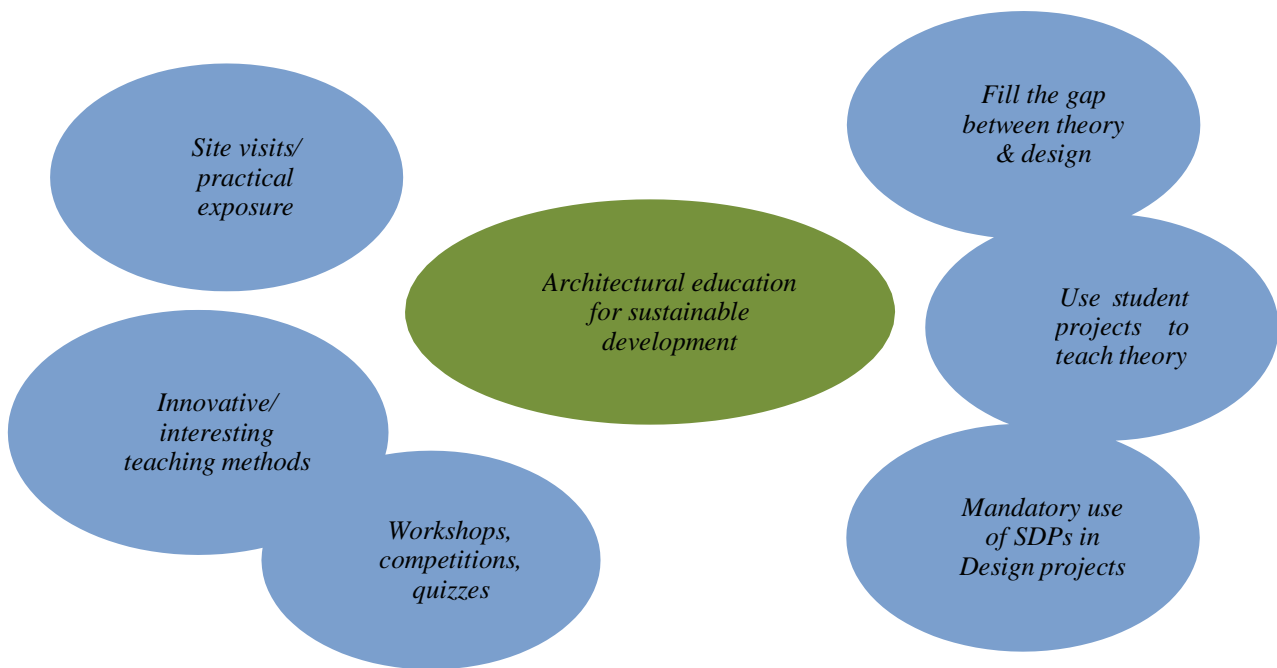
Site visits/ practical exposure

Fill the gap between theory & design

Architectural education for sustainable development

Use student projects to teach theory

Innovative/ interesting teaching methods

Workshops, competitions, quizzes

Mandatory use of SDPs in Design projects